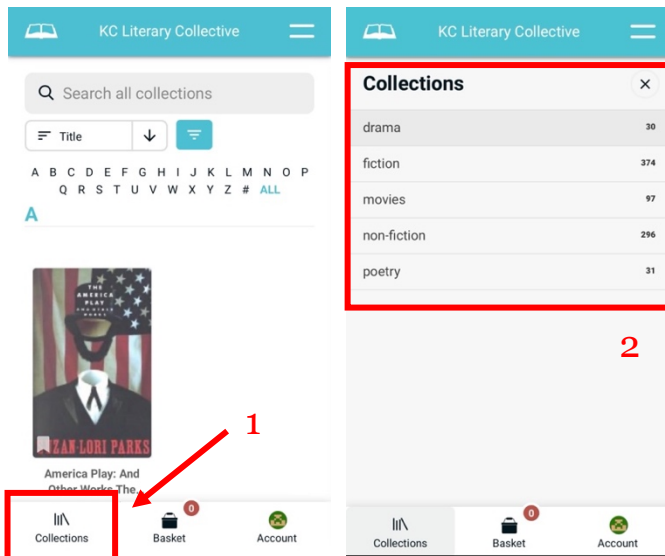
KC Literary Collective

Search all collections

Title

A B C D E F G H I J K L M N O P Q R S T U V W X Y Z # ALL

A

THE AMERICA PLAY AND OTHER WORKS

ZAN-LORI PARKS

America Play: And Other Works The...

1

Collections

0

Basket

Account

KC Literary Collective

Collections

| | |
|---|---|
| drama | 30 |
| fiction | 374 |
| movies | 97 |
| non-fiction | 296 |
| poetry | 31 |

2

Collections

0

Basket

Account